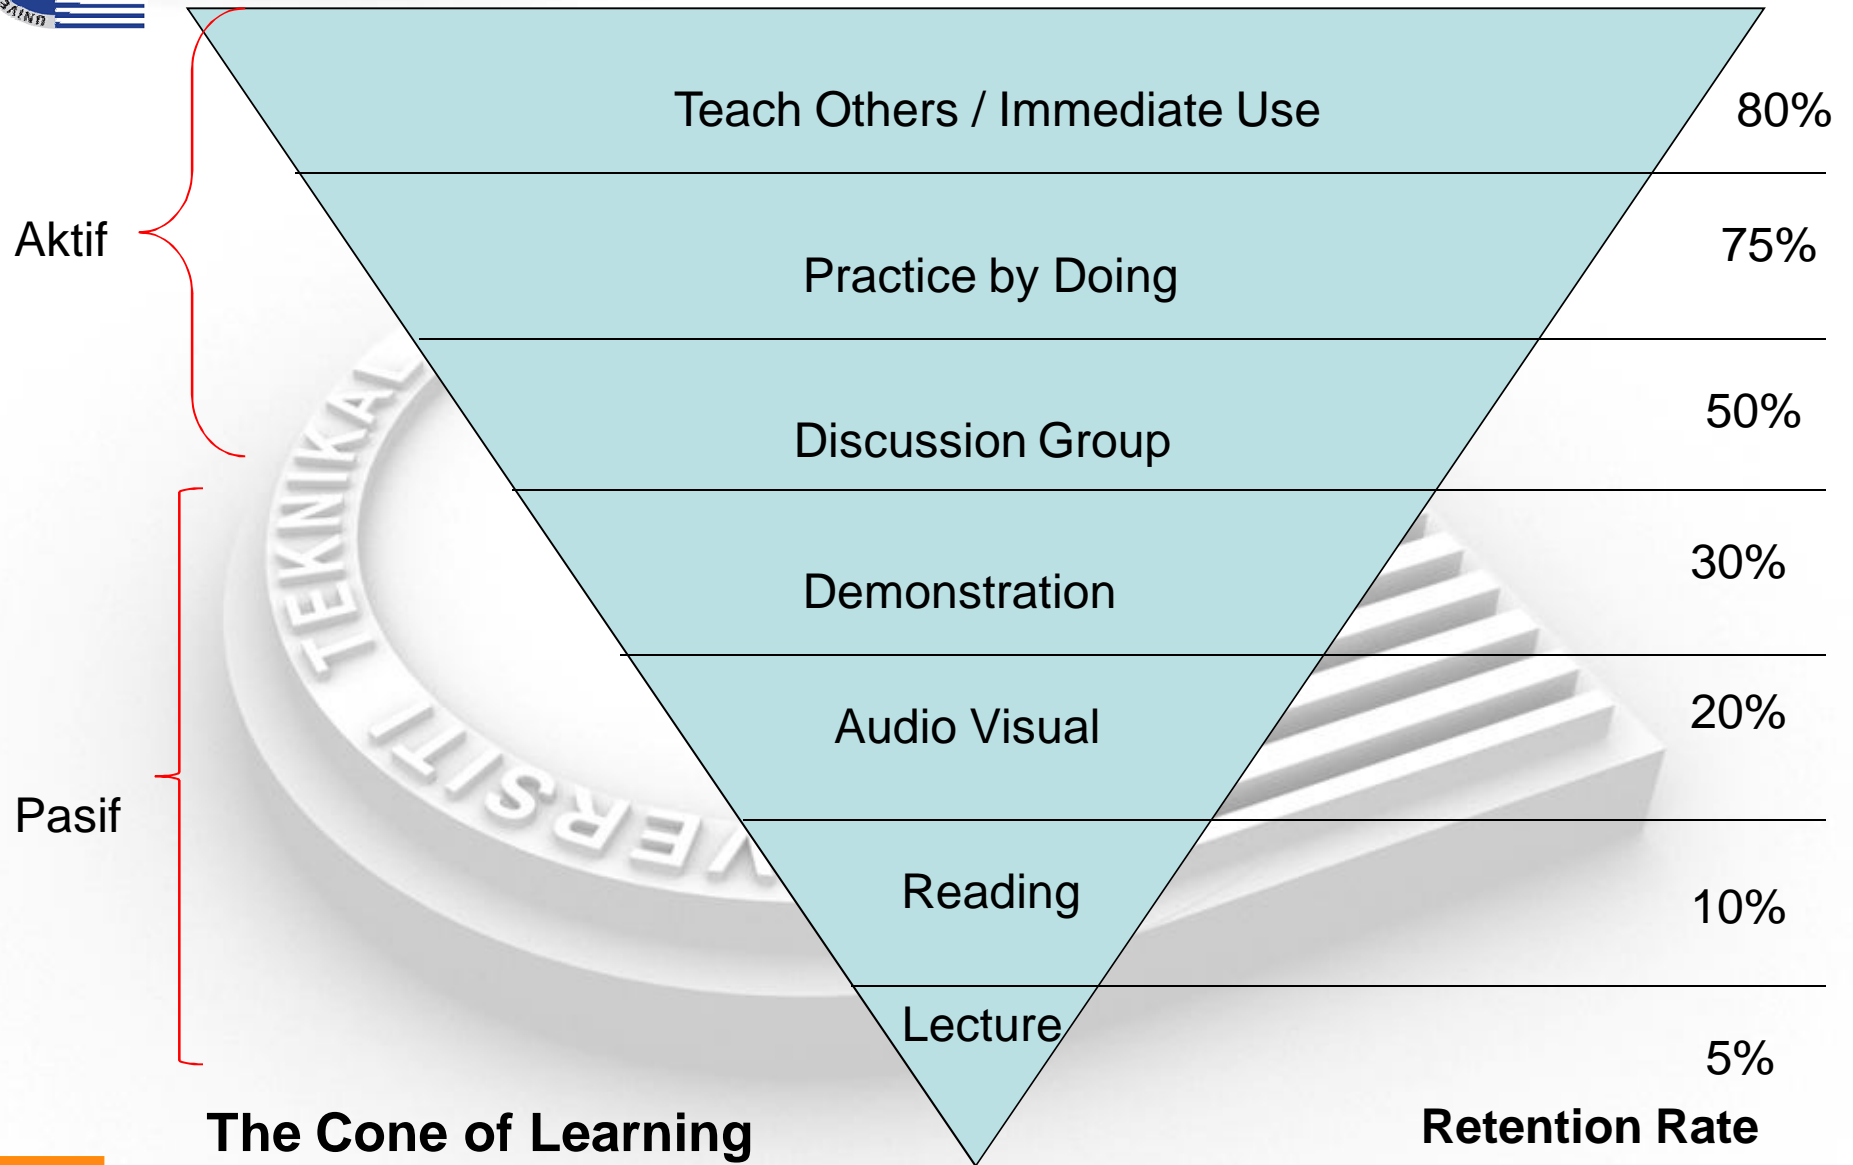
Aktif

Pasif

Teach Others / Immediate Use
80%

Practice by Doing
75%

Discussion Group
50%

Demonstration
30%

Audio Visual
20%

Reading
10%

Lecture
5%

TEKNIKAL
UNIVERSITI

The Cone of Learning

Retention Rate